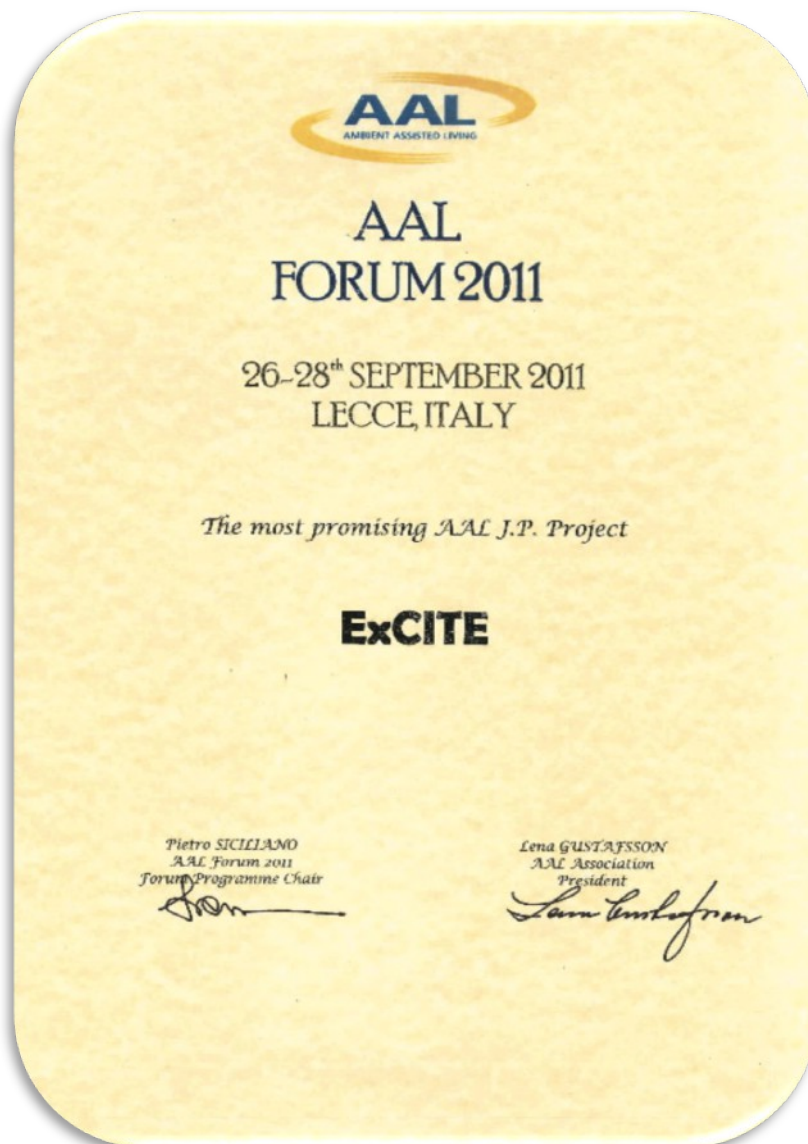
AAL
AMBIENT ASSISTED LIVING

AAL
FORUM 2011

26-28$^{th}$ SEPTEMBER 2011
LECCE, ITALY

The most promising AAL J.P. Project

ExCITE

Pietro SICILIANO
AAL Forum 2011
Forum Programme Chair

Lena GUSTAFSSON
AAL Association
President